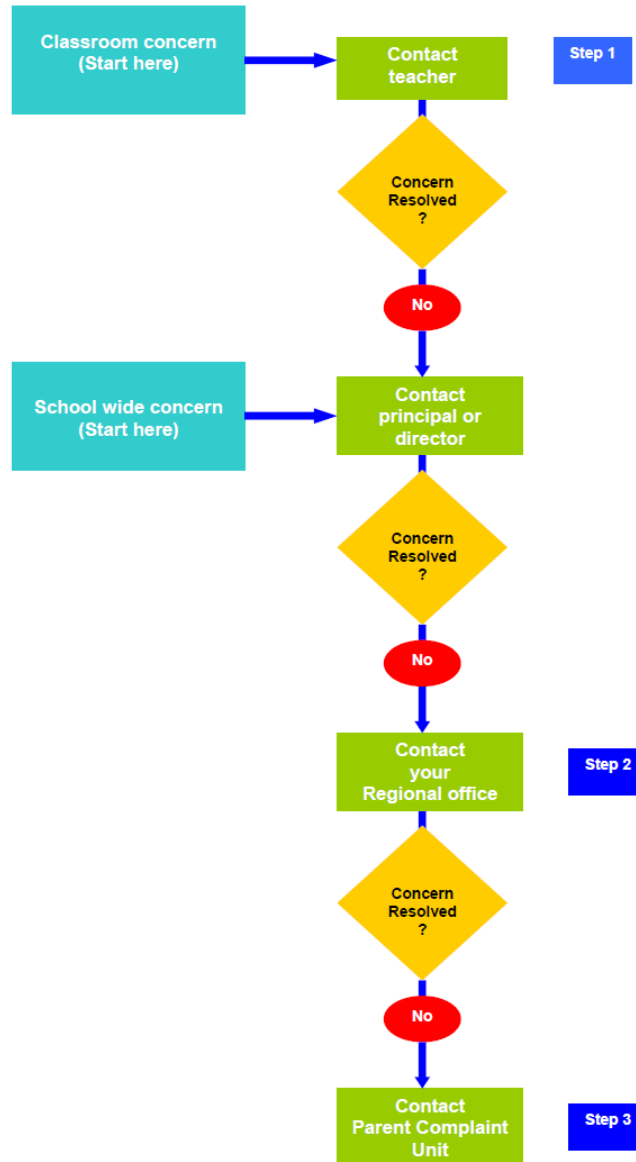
Classroom concern (Start here)

Contact teacher

Step 1

Concern Resolved ?

No

School wide concern (Start here)

Contact principal or director

Concern Resolved ?

No

Contact your Regional office

Step 2

Concern Resolved ?

No

Contact Parent Complaint Unit

Step 3